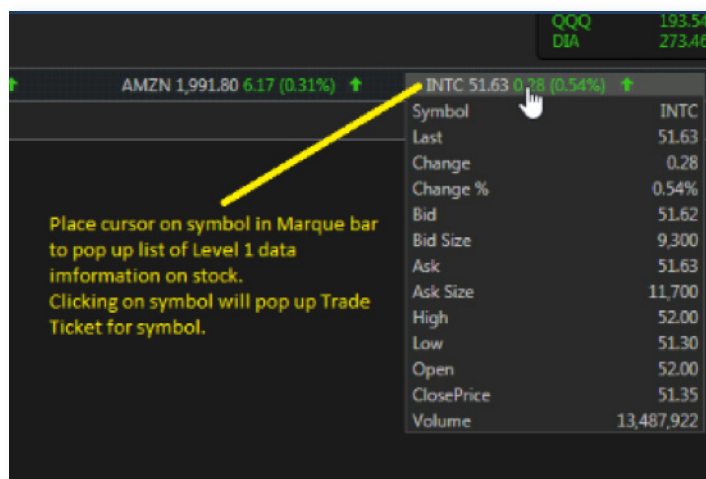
QQQ 193.54
DIA 273.46

AMZN 1,991.80 6.17 (0.31%)

INTC 51.63 0.28 (0.54%)

| | |
|---|---|
| Symbol | INTC |
| Last | 51.63 |
| Change | 0.28 |
| Change % | 0.54% |
| Bid | 51.62 |
| Bid Size | 9,300 |
| Ask | 51.63 |
| Ask Size | 11,700 |
| High | 52.00 |
| Low | 51.30 |
| Open | 52.00 |
| ClosePrice | 51.35 |
| Volume | 13,487,922 |

Place cursor on symbol in Marque bar to pop up list of Level 1 data imformation on stock.
Clicking on symbol will pop up Trade Ticket for symbol.